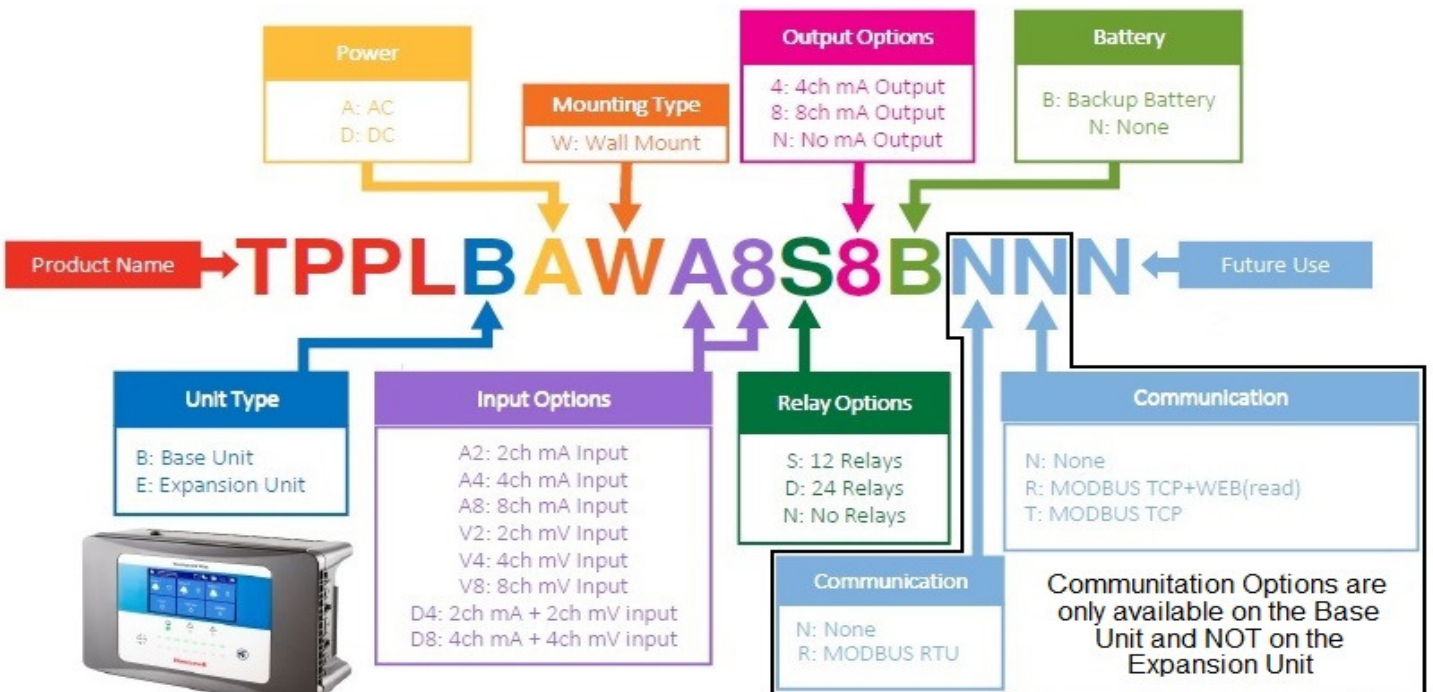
Power
A: AC
D: DC

Mounting Type
W: Wall Mount

Output Options
4: 4ch mA Output
8: 8ch mA Output
N: No mA Output

Battery
B: Backup Battery
N: None

Product Name

TPPLBAWA8S8BNNN

Future Use

Unit Type
B: Base Unit
E: Expansion Unit

Input Options
A2: 2ch mA Input
A4: 4ch mA Input
A8: 8ch mA Input
V2: 2ch mV Input
V4: 4ch mV Input
V8: 8ch mV Input
D4: 2ch mA + 2ch mV input
D8: 4ch mA + 4ch mV input

Relay Options
S: 12 Relays
D: 24 Relays
N: No Relays

Communication
N: None
R: MODBUS TCP+WEB(read)
T: MODBUS TCP

Communication
N: None
R: MODBUS RTU

Communitation Options are only available on the Base Unit and NOT on the Expansion Unit